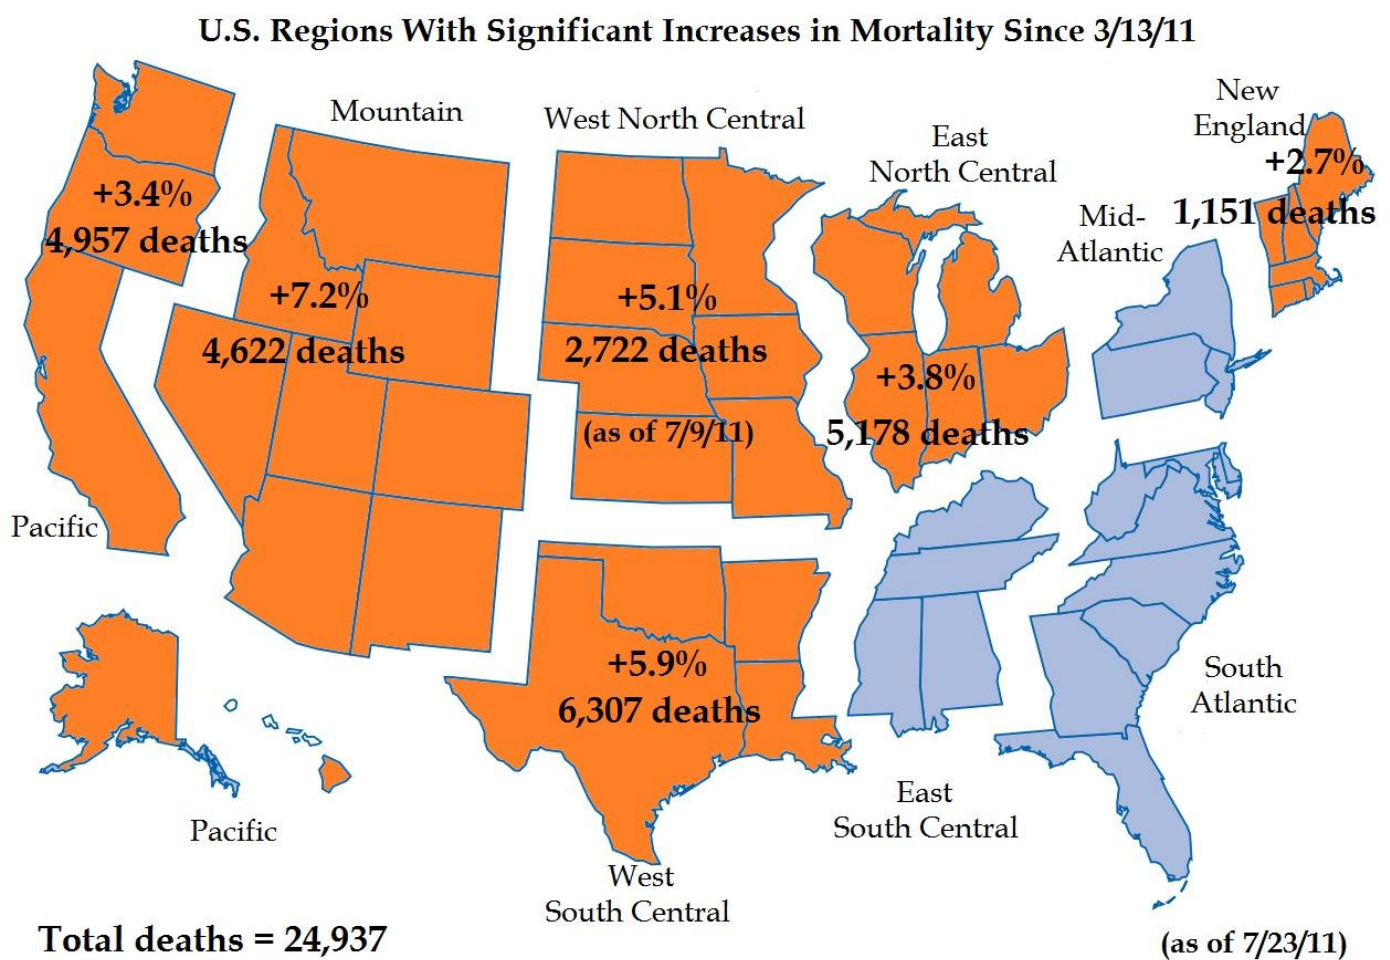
U.S. Regions With Significant Increases in Mortality Since 3/13/11

Mountain

West North Central

East North Central

New England

+2.7%

1,151 deaths

Mid-Atlantic

+3.4%

4,957 deaths

+7.2%

4,622 deaths

+5.1%

2,722 deaths

(as of 7/9/11)

+3.8%

5,178 deaths

Pacific

+5.9%

6,307 deaths

South Atlantic

Pacific

East South Central

West South Central

Total deaths = 24,937

(as of 7/23/11)